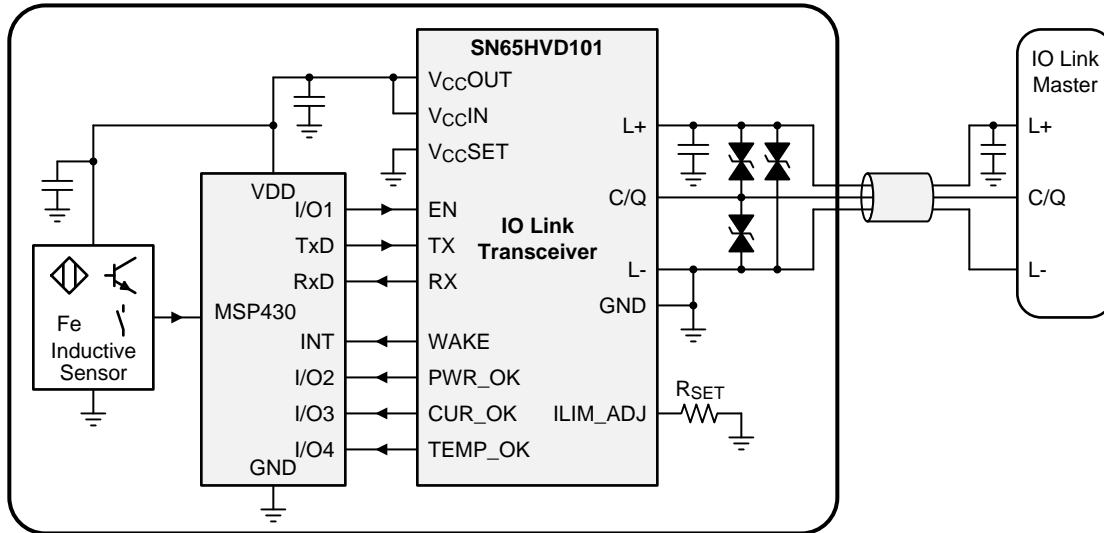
SN65HVD101

$V_{CC}$OUT

$V_{CC}$IN

$V_{CC}$SET

L+

C/Q

L-

GND

EN

TX

RX

WAKE

PWR_OK

CUR_OK

TEMP_OK

ILIM_ADJ

IO Link Transceiver

VDD

I/O1

TxD

RxD

MSP430

INT

I/O2

I/O3

I/O4

GND

Fe

Inductive Sensor

$R_{SET}$

IO Link Master

L+

C/Q

L-